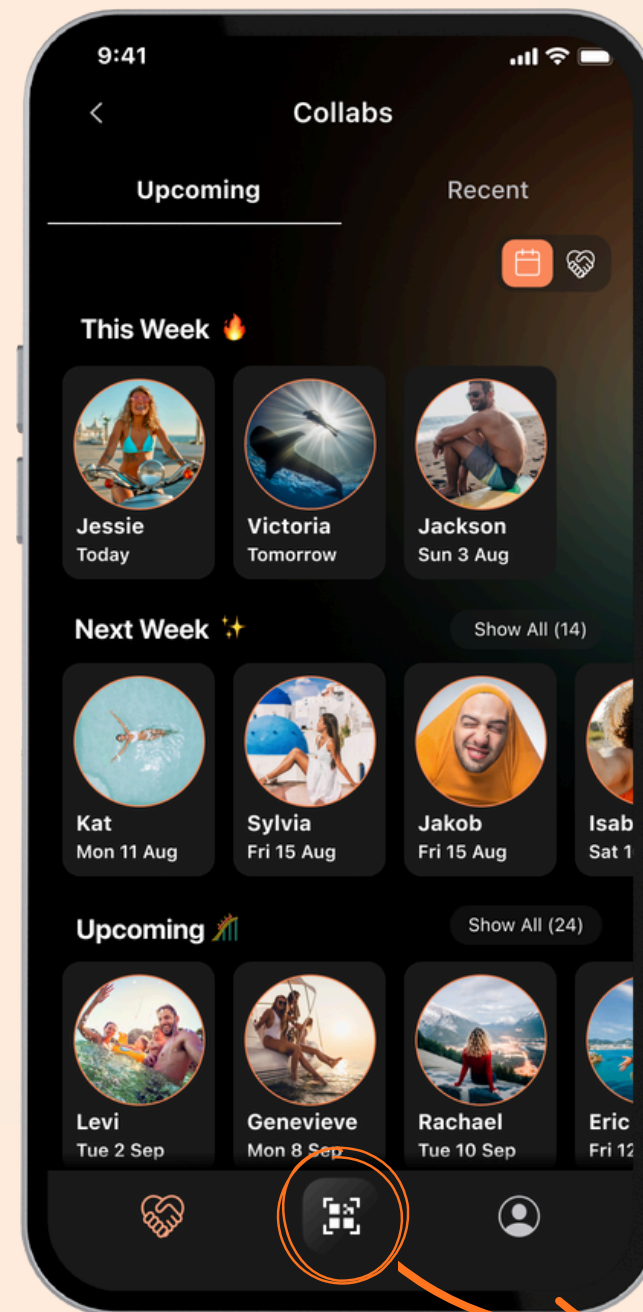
9:41

<

Collabs

Upcoming

Recent

This Week 🔥

Jessie
Today

Victoria
Tomorrow

Jackson
Sun 3 Aug

Next Week ✨

Show All (14)

Kat
Mon 11 Aug

Sylvia
Fri 15 Aug

Jakob
Fri 15 Aug

Isab
Sat 1

Upcoming

Show All (24)

Levi
Tue 2 Sep

Genevieve
Mon 8 Sep

Rachael
Tue 10 Sep

Eric
Fri 12